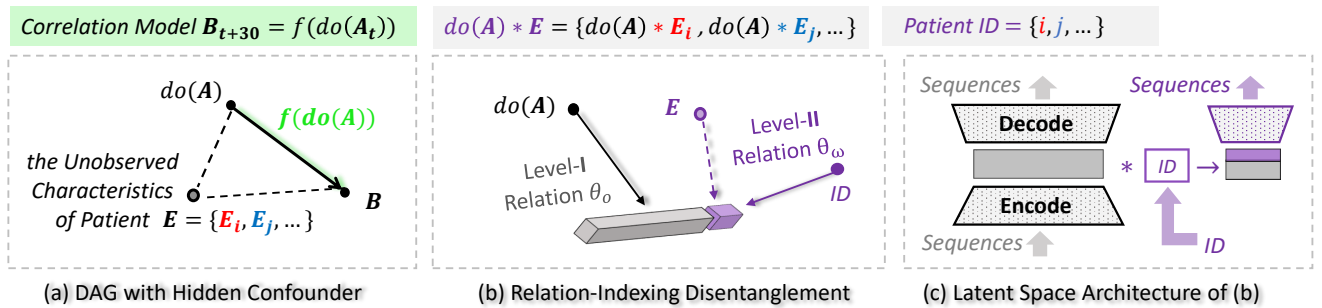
Correlation Model $\boldsymbol{B_{t+30}} = f(do(\boldsymbol{A_t}))$

$do(\boldsymbol{A})$

$\boldsymbol{f(do(A))}$

the Unobserved Characteristics of Patient $\boldsymbol{E} = \{\boldsymbol{E_i}, \boldsymbol{E_j}, \ldots\}$

$\boldsymbol{B}$

(a) DAG with Hidden Confounder

$do(\boldsymbol{A}) * \boldsymbol{E} = \{do(\boldsymbol{A}) * \boldsymbol{E_i}, do(\boldsymbol{A}) * \boldsymbol{E_j}, \ldots\}$

$do(\boldsymbol{A})$

$\boldsymbol{E}$

Level-II Relation $\theta_\omega$

Level-I Relation $\theta_o$

ID

(b) Relation-Indexing Disentanglement

Patient ID $= \{i, j, \ldots\}$

Sequences

Sequences

Decode

$*$

ID

Encode

Sequences

ID

(c) Latent Space Architecture of (b)